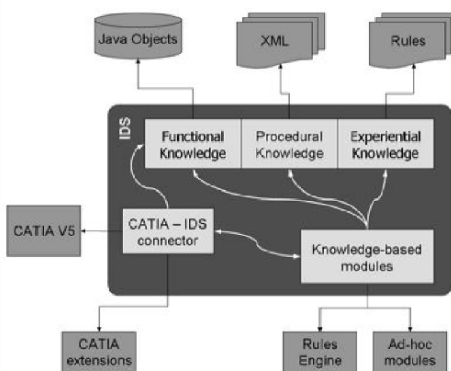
Java Objects

XML

Rules

IDS

Functional Knowledge

Procedural Knowledge

Experiential Knowledge

CATIA V5

CATIA – IDS connector

Knowledge-based modules

CATIA extensions

Rules Engine

Ad-hoc modules